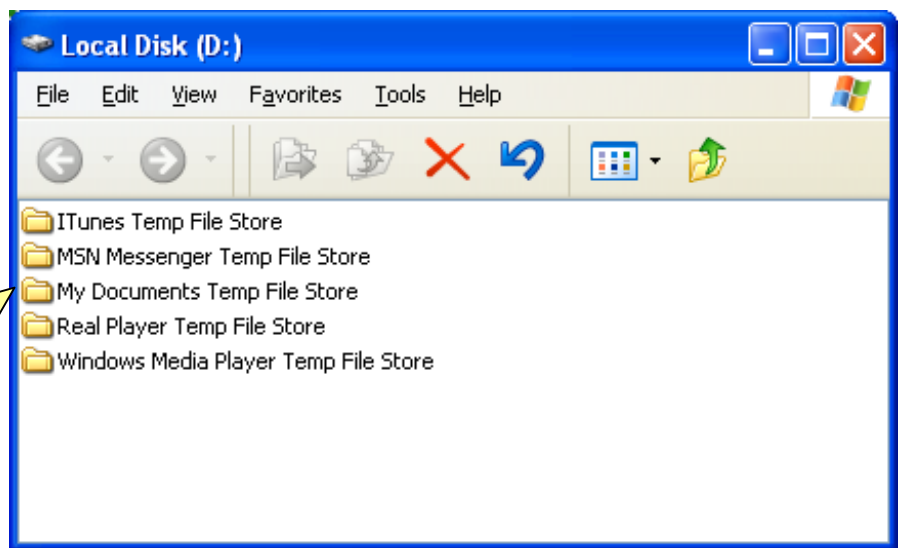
Local Disk (D:)

File Edit View Favorites Tools Help

ITunes Temp File Store
MSN Messenger Temp File Store
My Documents Temp File Store
Real Player Temp File Store
Windows Media Player Temp File Store